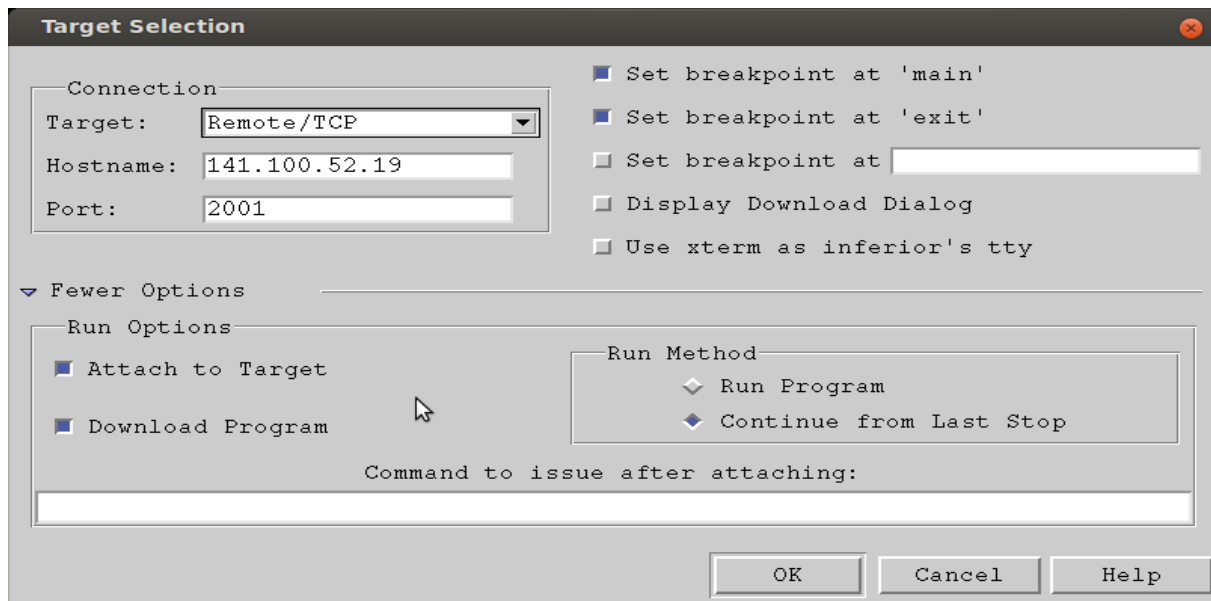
Target Selection

Connection
Target: Remote/TCP
Hostname: 141.100.52.19
Port: 2001

Set breakpoint at 'main'
Set breakpoint at 'exit'
Set breakpoint at
Display Download Dialog
Use xterm as inferior's tty

Fewer Options

Run Options
Attach to Target
Download Program

Run Method
Run Program
Continue from Last Stop

Command to issue after attaching:

OK Cancel Help